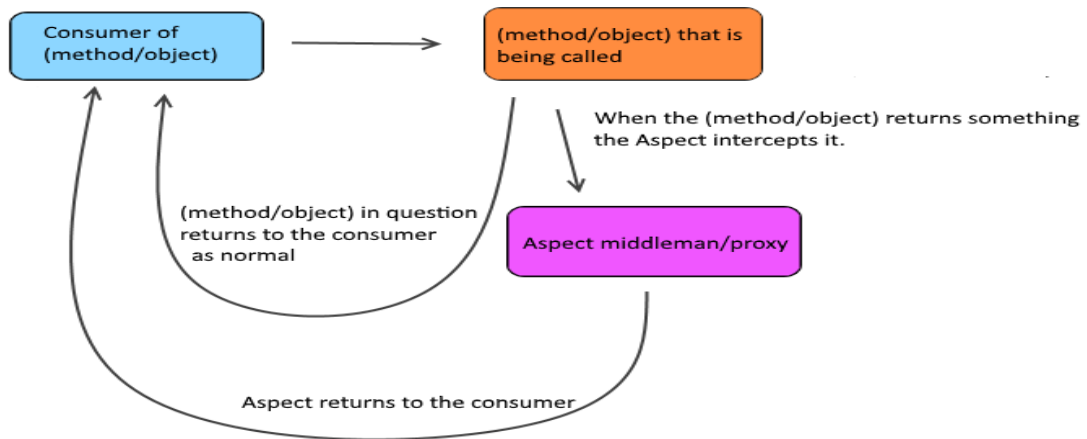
Consumer of (method/object)

(method/object) that is being called

When the (method/object) returns something the Aspect intercepts it.

(method/object) in question returns to the consumer as normal

Aspect middleman/proxy

Aspect returns to the consumer